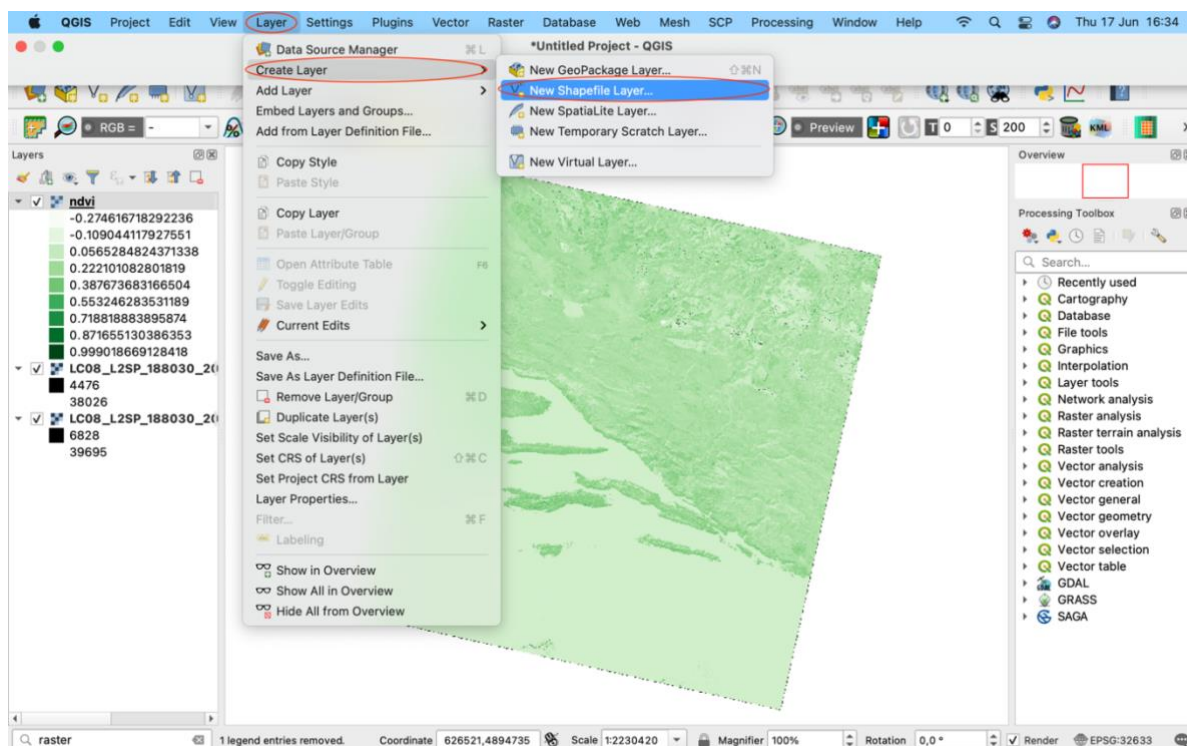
QGIS Project Edit View Layer Settings Plugins Vector Raster Database Web Mesh SCP Processing Window Help Thu 17 Jun 16:34

*Untitled Project - QGIS

Data Source Manager ⌘L
Create Layer
Add Layer
Embed Layers and Groups...
Add from Layer Definition File...
Copy Style
Paste Style
Copy Layer
Paste Layer/Group
Open Attribute Table F6
Toggle Editing
Save Layer Edits
Current Edits
Save As...
Save As Layer Definition File...
Remove Layer/Group ⌘D
Duplicate Layer(s)
Set Scale Visibility of Layer(s)
Set CRS of Layer(s) ⇧⌘C
Set Project CRS from Layer
Layer Properties...
Filter... ⌘F
Labeling
Show in Overview
Show All in Overview
Hide All from Overview

New GeoPackage Layer... ⇧⌘N
New Shapefile Layer...
New SpatiaLite Layer...
New Temporary Scratch Layer...
New Virtual Layer...

RGB = -
Preview 0 200

Layers
ndvi
-0.274616718292236
-0.109044117927551
0.0565284824371338
0.222101082801819
0.387673683166504
0.553246283531189
0.718818883895874
0.871655130386353
0.999018669128418
LC08_L2SP_188030_20
4476
38026
LC08_L2SP_188030_20
6828
39695

Overview

Processing Toolbox
Search...
Recently used
Cartography
Database
File tools
Graphics
Interpolation
Layer tools
Network analysis
Raster analysis
Raster terrain analysis
Raster tools
Vector analysis
Vector creation
Vector general
Vector geometry
Vector overlay
Vector selection
Vector table
GDAL
GRASS
SAGA

raster 1 legend entries removed. Coordinate 626521,4894735 Scale 1:2230420 Magnifier 100% Rotation 0,0 ° Render EPSG:32633